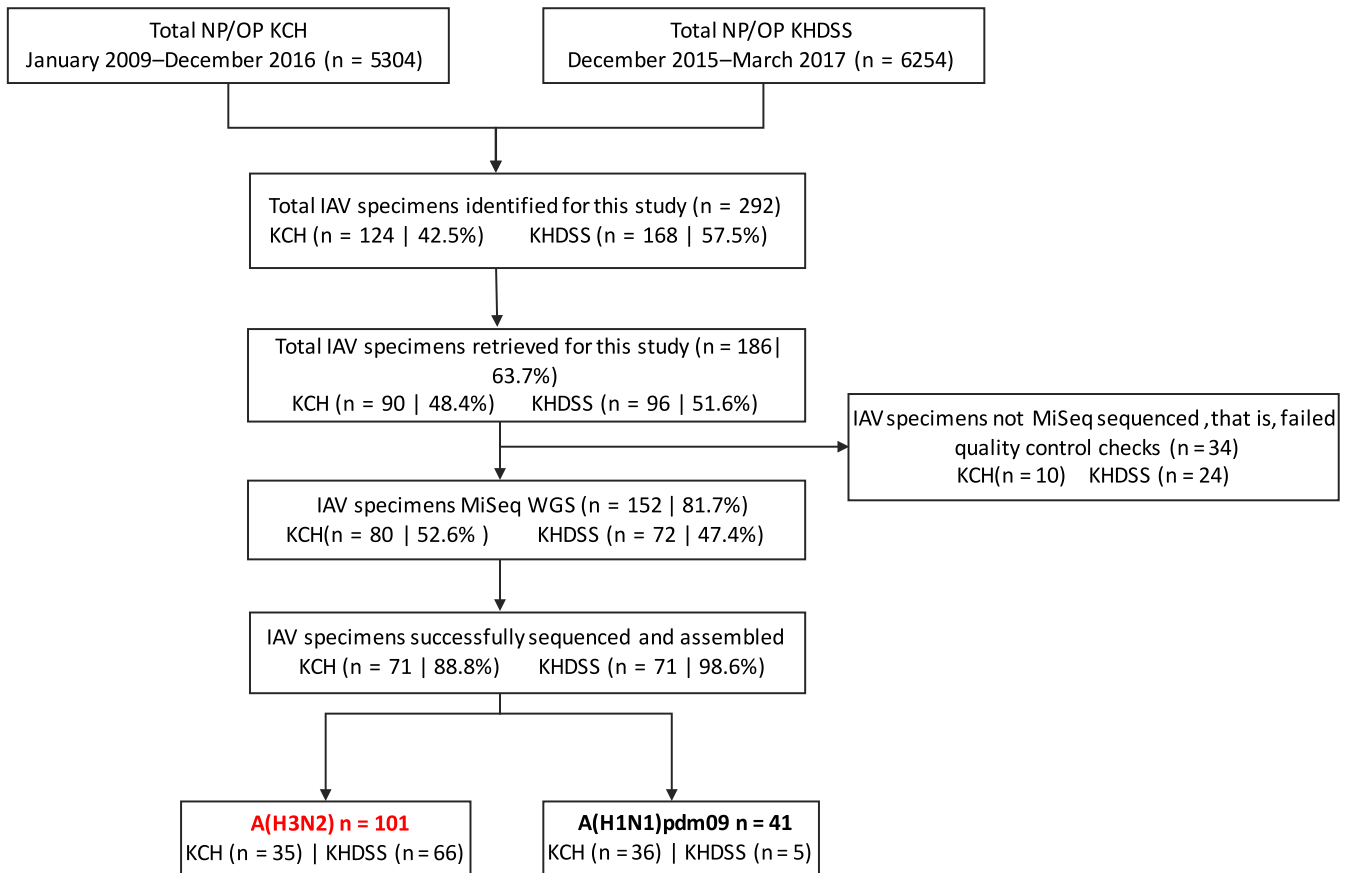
Total NP/OP KCH
January 2009–December 2016 (n = 5304)

Total NP/OP KHDSS
December 2015–March 2017 (n = 6254)

Total IAV specimens identified for this study (n = 292)
KCH (n = 124 | 42.5%) KHDSS (n = 168 | 57.5%)

Total IAV specimens retrieved for this study (n = 186| 63.7%)
KCH (n = 90 | 48.4%) KHDSS (n = 96 | 51.6%)

IAV specimens not MiSeq sequenced , that is, failed quality control checks (n = 34)
KCH(n = 10) KHDSS (n = 24)

IAV specimens MiSeq WGS (n = 152 | 81.7%)
KCH(n = 80 | 52.6% ) KHDSS (n = 72 | 47.4%)

IAV specimens successfully sequenced and assembled
KCH (n = 71 | 88.8%) KHDSS (n = 71 | 98.6%)

A(H3N2) n = 101
KCH (n = 35) | KHDSS (n = 66)

A(H1N1)pdm09 n = 41
KCH (n = 36) | KHDSS (n = 5)